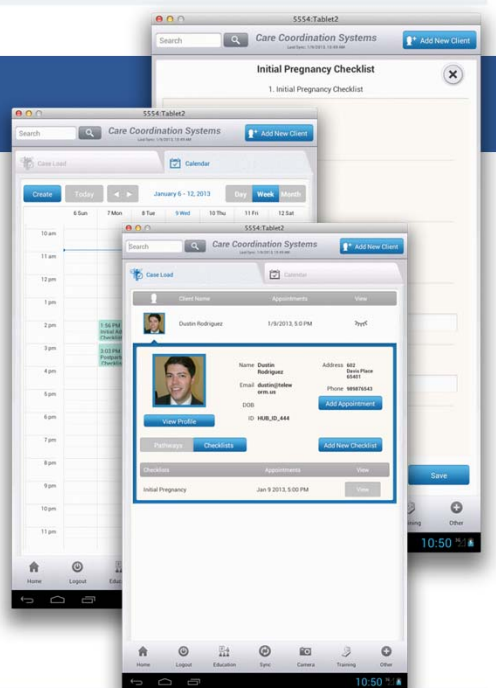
5554:Tablet2

Search

Care Coordination Systems

Add New Client

Initial Pregnancy Checklist

1. Initial Pregnancy Checklist

5554:Tablet2

Search

Care Coordination Systems

Add New Client

Case Load

Calendar

Create

Today

January 6 - 12, 2013

Day

Week

Month

6 Sun

7 Mon

8 Tue

9 Wed

10 Thu

11 Fri

12 Sat

10 am

11 am

12 pm

1 pm

2 pm

3 pm

4 pm

5 pm

6 pm

7 pm

8 pm

9 pm

10 pm

11 pm

1:56 PM Initial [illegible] Checklist

3:02 PM Postpart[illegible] Checklist

Home

Logout

Educ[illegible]

5554:Tablet2

Search

Care Coordination Systems

Add New Client

Case Load

Calendar

Client Name

Appointments

View

Dustin Rodriguez

1/9/2013, 5:00 PM

Name Dustin Rodriguez

Address 602 Davis Place 60401

Email dustin@telew orm.us

Phone 989878343

DOB

ID HUB_ID_444

Add Appointment

View Profile

Pathways

Checklists

Add New Checklist

Checklists

Appointments

View

Initial Pregnancy

Jan 9 2013, 5:00 PM

View

Home

Logout

Education

Sync

Camera

Training

Other

10:50

Save

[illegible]ining

Other

10:50